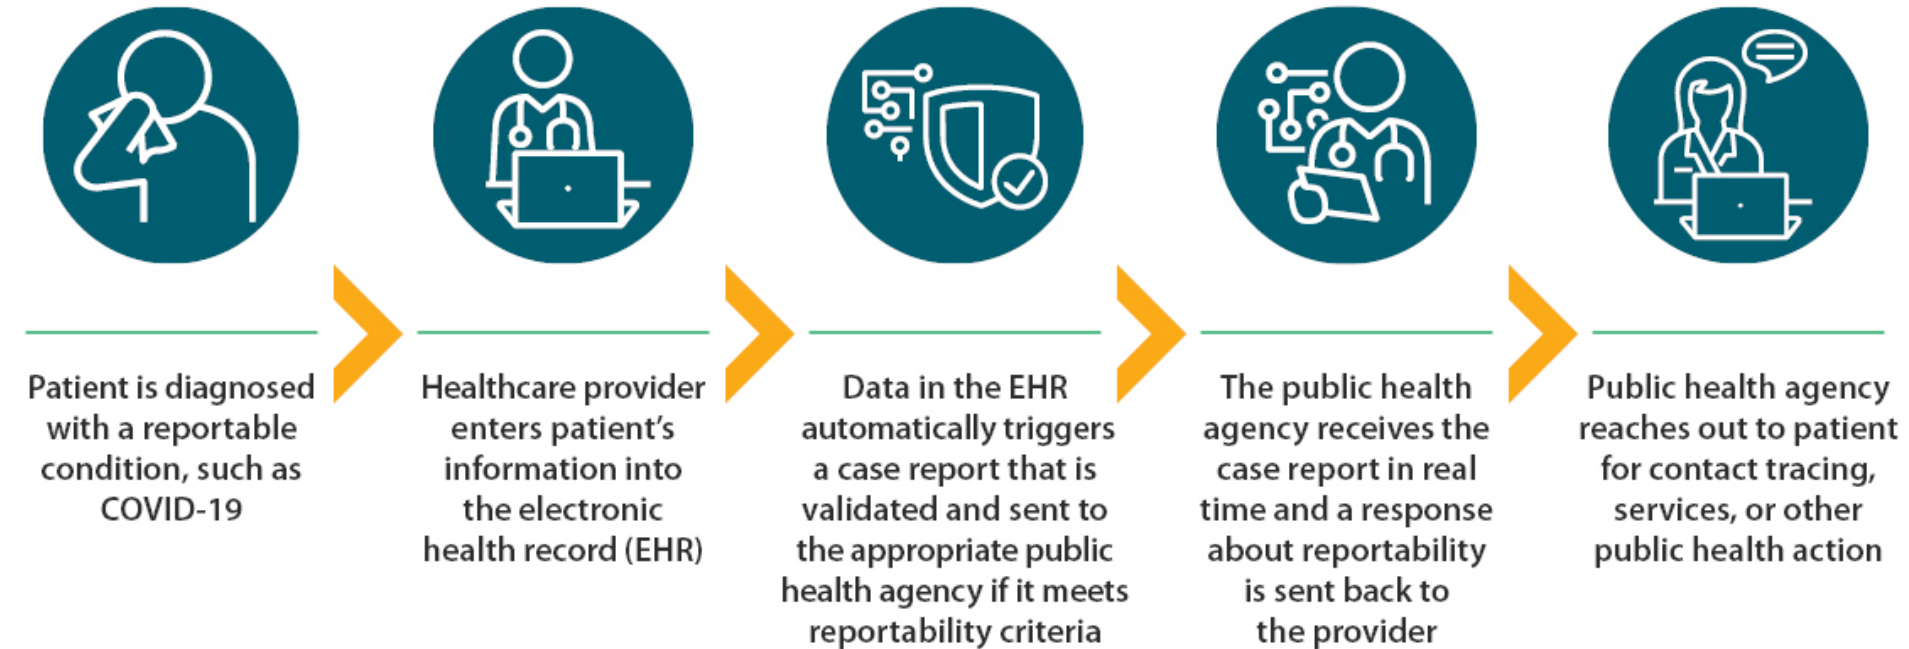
Patient is diagnosed with a reportable condition, such as COVID-19

Healthcare provider enters patient's information into the electronic health record (EHR)

Data in the EHR automatically triggers a case report that is validated and sent to the appropriate public health agency if it meets reportability criteria

The public health agency receives the case report in real time and a response about reportability is sent back to the provider

Public health agency reaches out to patient for contact tracing, services, or other public health action